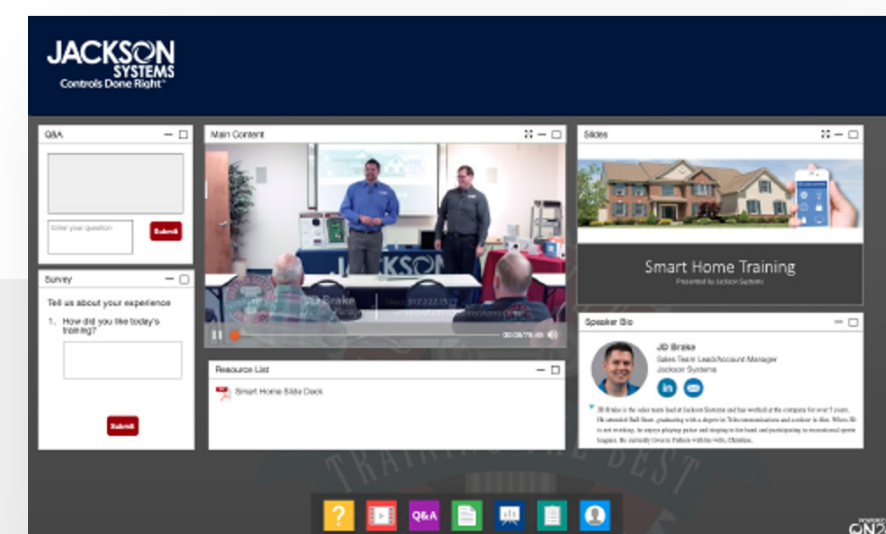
JACKSON SYSTEMS
Controls Done Right™

Q&A

Enter your question

Submit

Survey

Tell us about your experience

1. How did you like today's training?

Submit

Main Content

JD Brake

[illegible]

00:08/79:46

Resource List

Smart Home Slide Deck

Slides

Smart Home Training

Presented by Jackson Systems

Speaker Bio

JD Brake

Sales Team Lead/Account Manager

Jackson Systems

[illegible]

Q&A

ON24